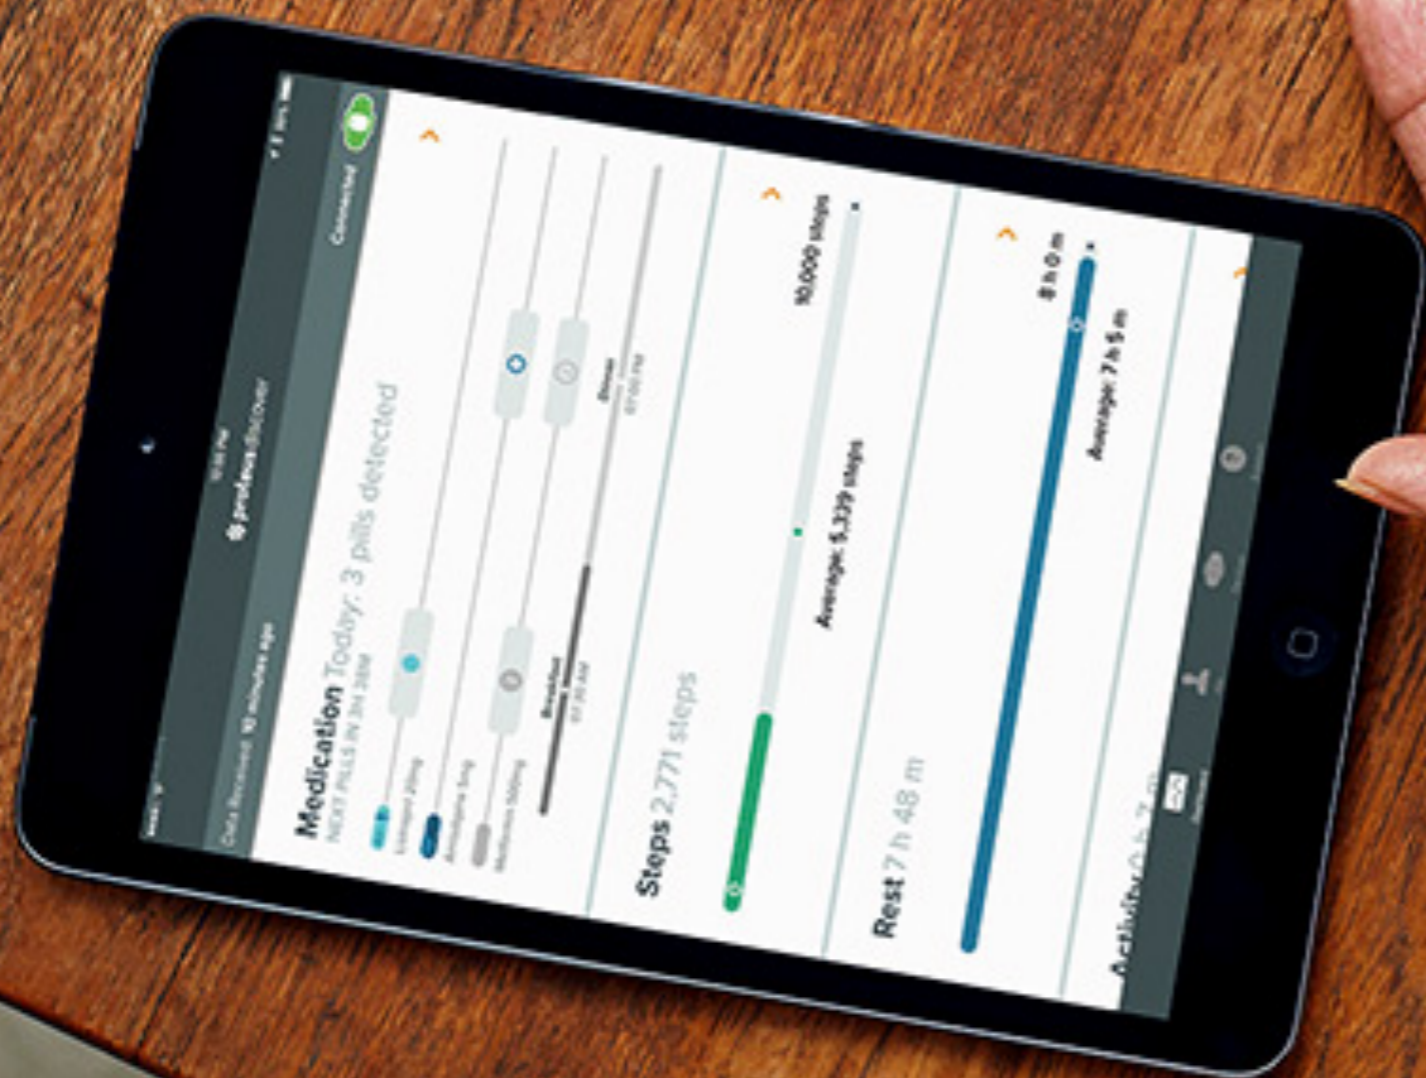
Data Received: 10 minutes ago

proteus discover

Connected

Medication Today: 3 pills detected
NEXT PILLS IN 3H 38M

Lisinopril 20mg
Amlodipine 5mg
Metformin 500mg

Breakfast
07:30 AM

Dinner
07:00 PM

Steps 2,771 steps
10,000 steps
Average: 5,339 steps

Rest 7 h 48 m
8 h 0 m
Average: 7 h 5 m

Activity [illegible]